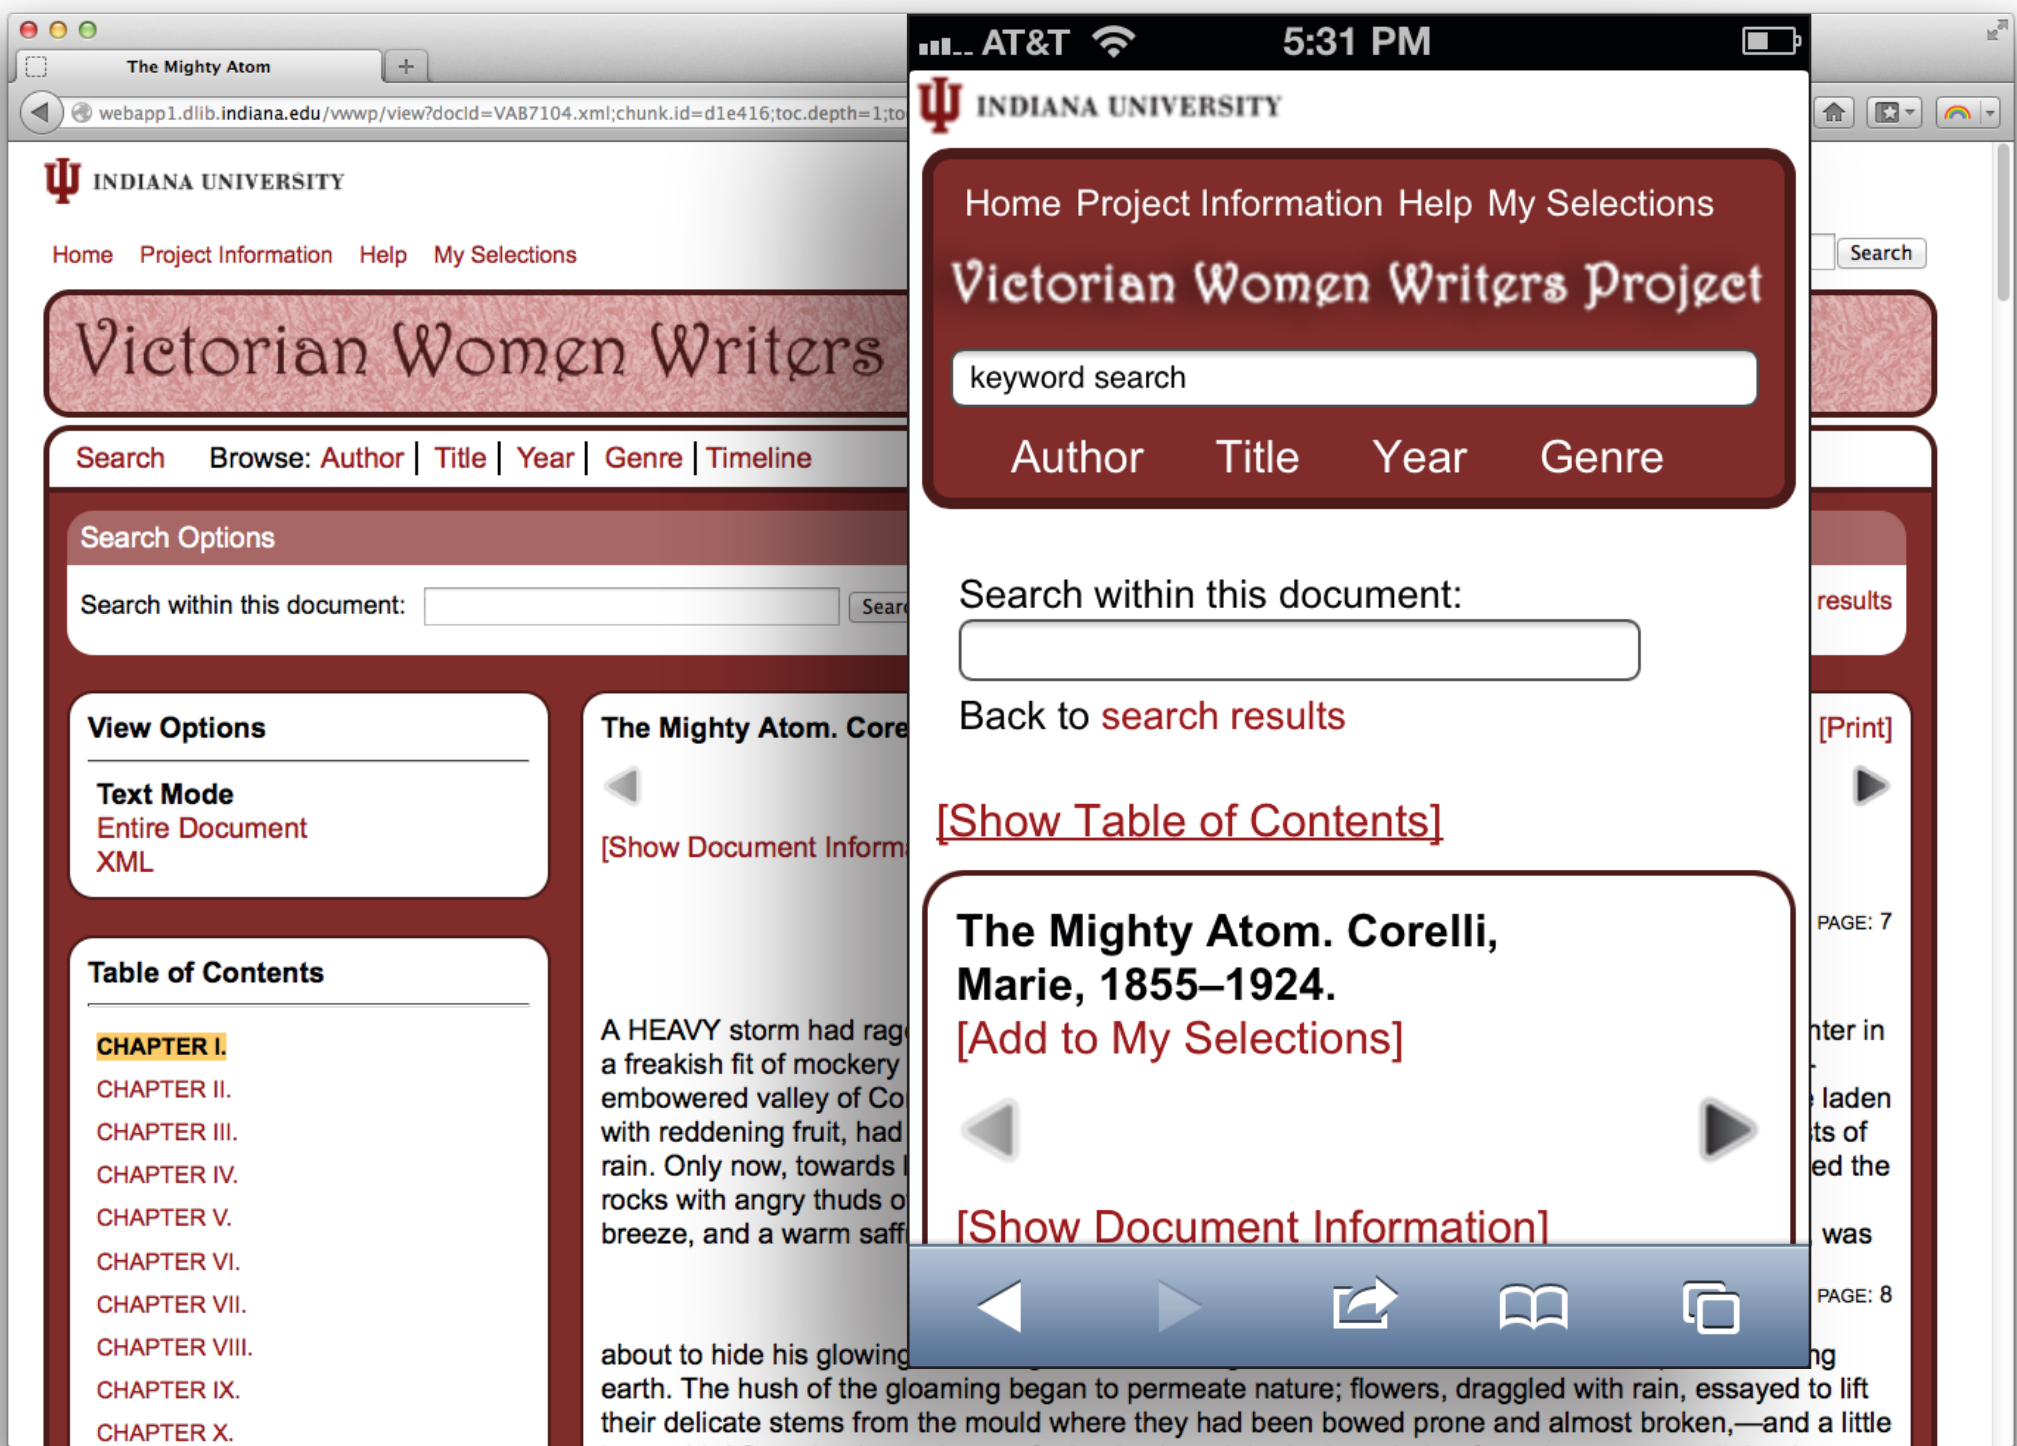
The Mighty Atom

webapp1.dlib.indiana.edu/wwwp/view?docId=VAB7104.xml;chunk.id=d1e416;toc.depth=1;to

INDIANA UNIVERSITY

Home Project Information Help My Selections

Search

Victorian Women Writers

Search Browse: Author | Title | Year | Genre | Timeline

Search Options

Search within this document: Searc

results

View Options

Text Mode
Entire Document
XML

Table of Contents

CHAPTER I.
CHAPTER II.
CHAPTER III.
CHAPTER IV.
CHAPTER V.
CHAPTER VI.
CHAPTER VII.
CHAPTER VIII.
CHAPTER IX.
CHAPTER X.

The Mighty Atom. Core

[Print]

[Show Document Inform

PAGE: 7

A HEAVY storm had rag a freakish fit of mockery embowered valley of Co with reddening fruit, had rain. Only now, towards rocks with angry thuds o breeze, and a warm saff

nter in laden ts of ed the was

PAGE: 8

about to hide his glowing earth. The hush of the gloaming began to permeate nature; flowers, draggled with rain, essayed to lift their delicate stems from the mould where they had been bowed prone and almost broken,—and a little

AT&T 5:31 PM

INDIANA UNIVERSITY

Home Project Information Help My Selections

Victorian Women Writers Project

keyword search

Author Title Year Genre

Search within this document:

Back to search results

[Show Table of Contents]

The Mighty Atom. Corelli, Marie, 1855–1924.
[Add to My Selections]

[Show Document Information]